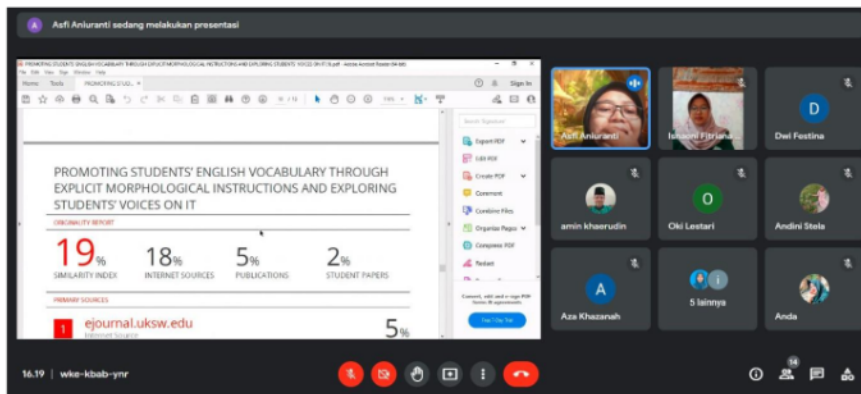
A Asfi Aniuranti sedang melakukan presentasi

PROMOTING STUDENTS' ENGLISH VOCABULARY THROUGH EXPLICIT MORPHOLOGICAL INSTRUCTIONS AND EXPLORING STUDENTS' VOICES ON IT.pdf - Adobe Acrobat Reader DC (64-bit)

File Edit View Sign Window Help

Home Tools PROMOTING STUD... ×

Sign In

PROMOTING STUDENTS' ENGLISH VOCABULARY THROUGH EXPLICIT MORPHOLOGICAL INSTRUCTIONS AND EXPLORING STUDENTS' VOICES ON IT

ORIGINALITY REPORT

| 19% | 18% | 5% | 2% |
|---|---|---|---|
| SIMILARITY INDEX | INTERNET SOURCES | PUBLICATIONS | STUDENT PAPERS |

PRIMARY SOURCES

1 ejournal.uksw.edu 5%
Internet Source

Export PDF
Edit PDF
Create PDF
Comment
Combine Files
Organize Pages
Compress PDF
Redact

Start Free Trial

Asfi Aniuranti
Ishaoni Fitriana
D Dwi Festina
amin khaerudin
O Oki Lestari
Andini Stela
A Aza Khazanah
5 lainnya
Anda

16.19 | wke-kbab-ynr

14